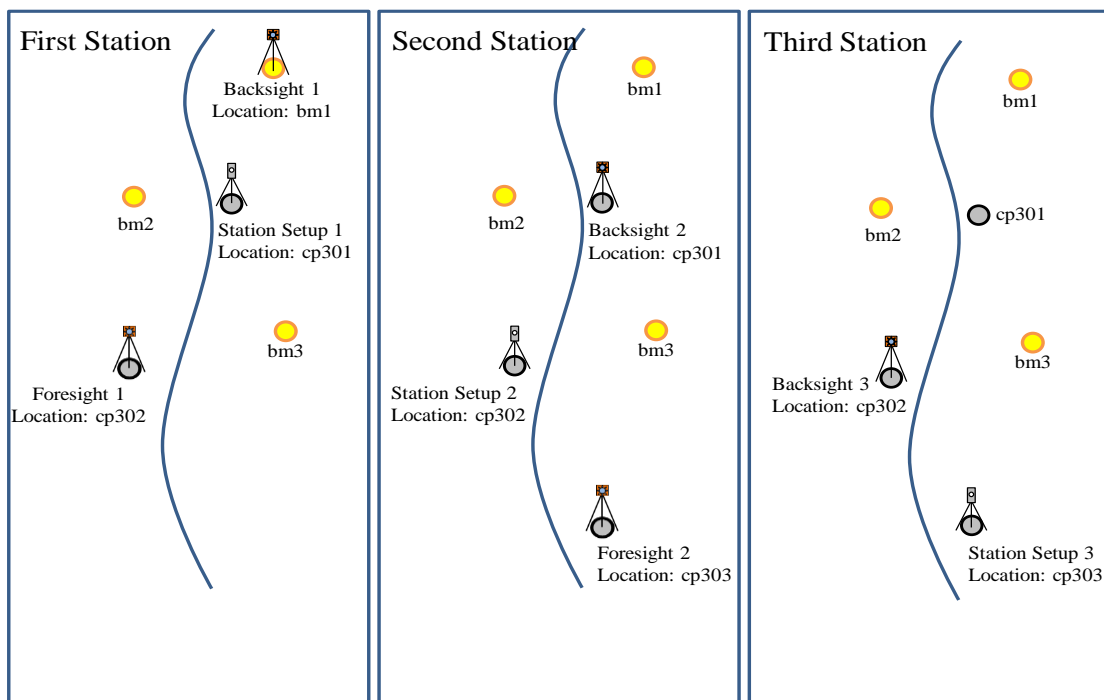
First Station

Backsight 1
Location: bm1

bm2

Station Setup 1
Location: cp301

bm3

Foresight 1
Location: cp302

Second Station

bm1

bm2

Backsight 2
Location: cp301

bm3

Station Setup 2
Location: cp302

Foresight 2
Location: cp303

Third Station

bm1

bm2

cp301

bm3

Backsight 3
Location: cp302

Station Setup 3
Location: cp303